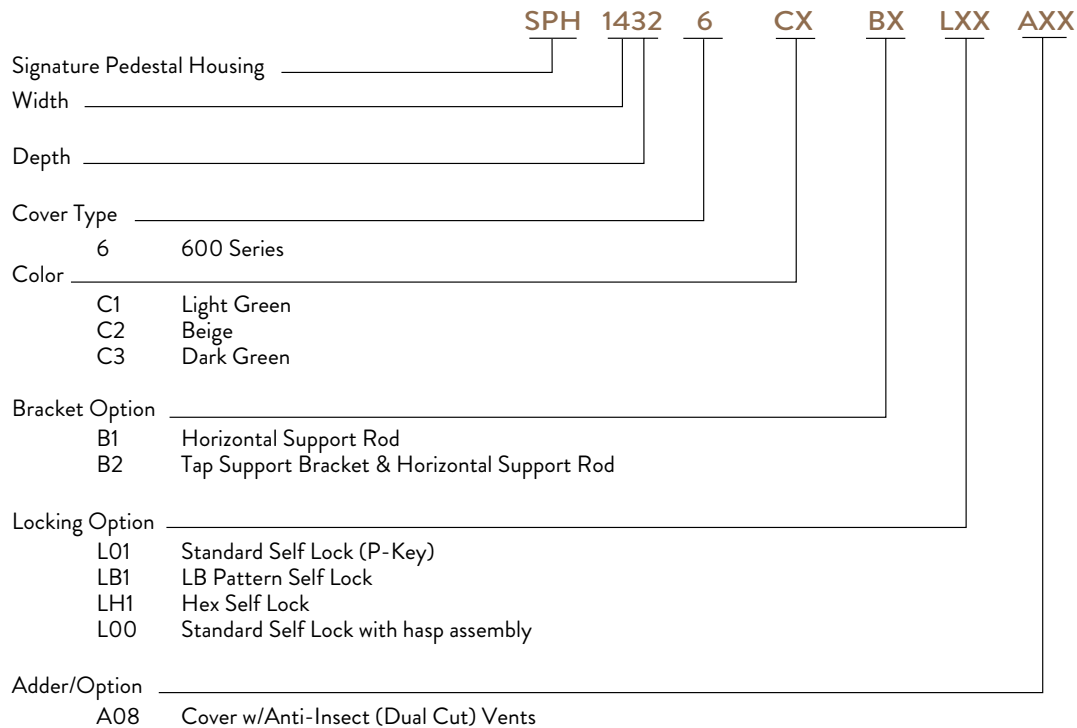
SPH 1432 6 CX BX LXX AXX

Signature Pedestal Housing

Width

Depth

Cover Type
6 600 Series

Color
C1 Light Green
C2 Beige
C3 Dark Green

Bracket Option
B1 Horizontal Support Rod
B2 Tap Support Bracket & Horizontal Support Rod

Locking Option
L01 Standard Self Lock (P-Key)
LB1 LB Pattern Self Lock
LH1 Hex Self Lock
L00 Standard Self Lock with hasp assembly

Adder/Option
A08 Cover w/Anti-Insect (Dual Cut) Vents